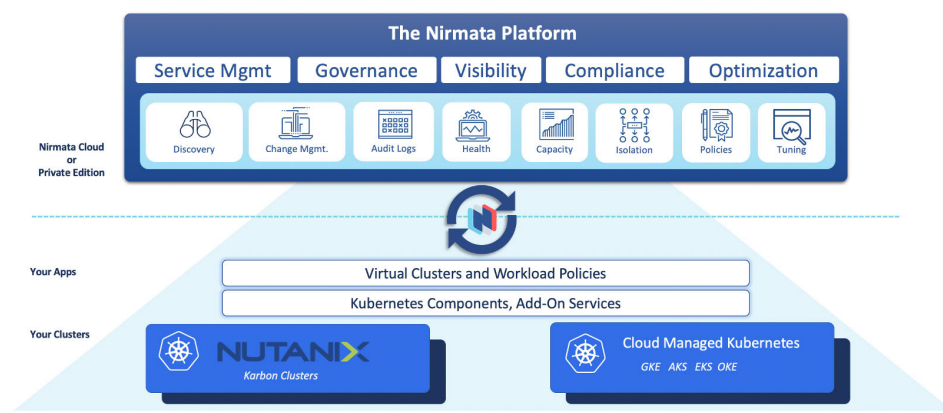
The Nirmata Platform

Service Mgmt

Governance

Visibility

Compliance

Optimization

Discovery

Change Mgmt.

Audit Logs

Health

Capacity

Isolation

Policies

Tuning

Nirmata Cloud or Private Edition

Your Apps

Virtual Clusters and Workload Policies

Kubernetes Components, Add-On Services

Your Clusters

NUTANIX

Karbon Clusters

Cloud Managed Kubernetes

GKE AKS EKS OKE